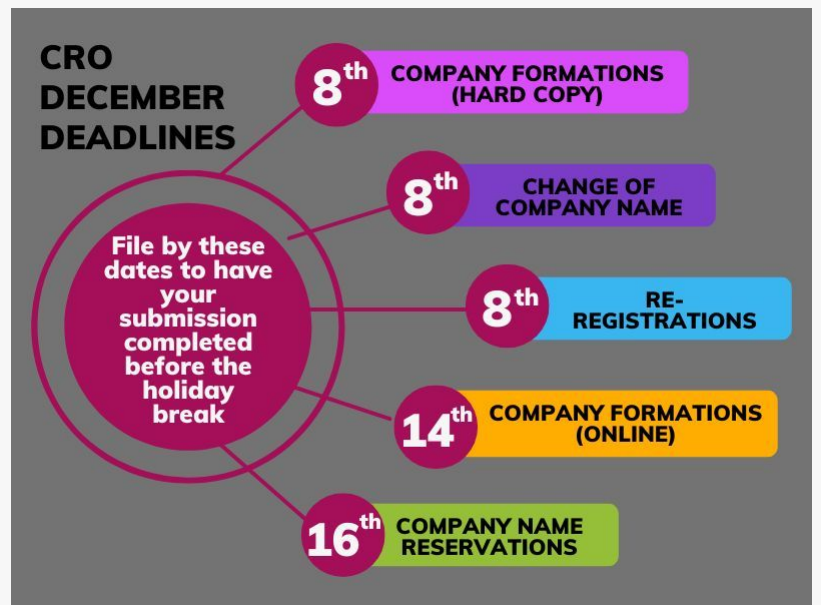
CRO DECEMBER DEADLINES

File by these dates to have your submission completed before the holiday break

$8^{th}$ COMPANY FORMATIONS (HARD COPY)

$8^{th}$ CHANGE OF COMPANY NAME

$8^{th}$ RE-REGISTRATIONS

$14^{th}$ COMPANY FORMATIONS (ONLINE)

$16^{th}$ COMPANY NAME RESERVATIONS